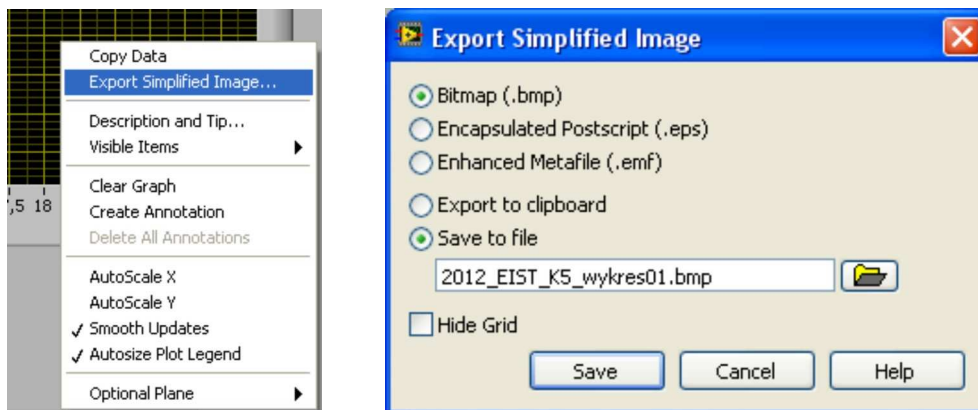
,5 18

Copy Data
Export Simplified Image...
Description and Tip...
Visible Items
Clear Graph
Create Annotation
Delete All Annotations
AutoScale X
AutoScale Y
✓ Smooth Updates
✓ Autosize Plot Legend
Optional Plane

Export Simplified Image

Bitmap (.bmp)
Encapsulated Postscript (.eps)
Enhanced Metafile (.emf)
Export to clipboard
Save to file
2012_EIST_K5_wykres01.bmp
Hide Grid
Save
Cancel
Help